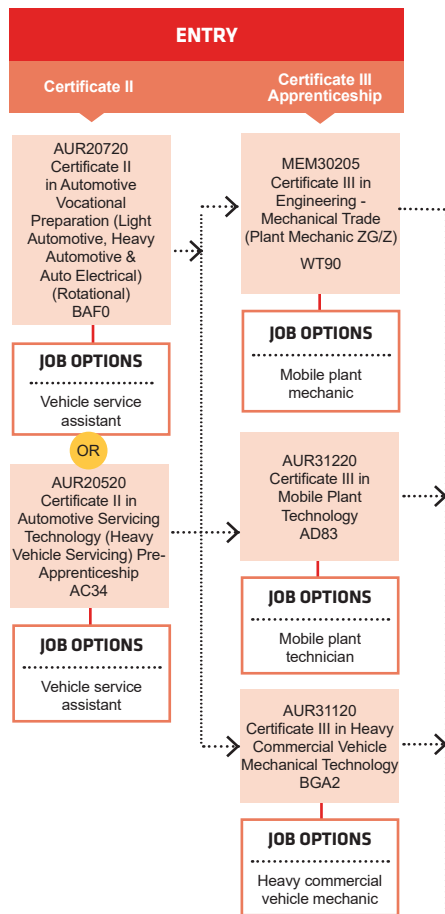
ENTRY

Certificate II

Certificate III Apprenticeship

AUR20720 Certificate II in Automotive Vocational Preparation (Light Automotive, Heavy Automotive & Auto Electrical) (Rotational) BAF0

JOB OPTIONS

Vehicle service assistant

OR

AUR20520 Certificate II in Automotive Servicing Technology (Heavy Vehicle Servicing) Pre-Apprenticeship AC34

JOB OPTIONS

Vehicle service assistant

MEM30205 Certificate III in Engineering - Mechanical Trade (Plant Mechanic ZG/Z) WT90

JOB OPTIONS

Mobile plant mechanic

AUR31220 Certificate III in Mobile Plant Technology AD83

JOB OPTIONS

Mobile plant technician

AUR31120 Certificate III in Heavy Commercial Vehicle Mechanical Technology BGA2

JOB OPTIONS

Heavy commercial vehicle mechanic